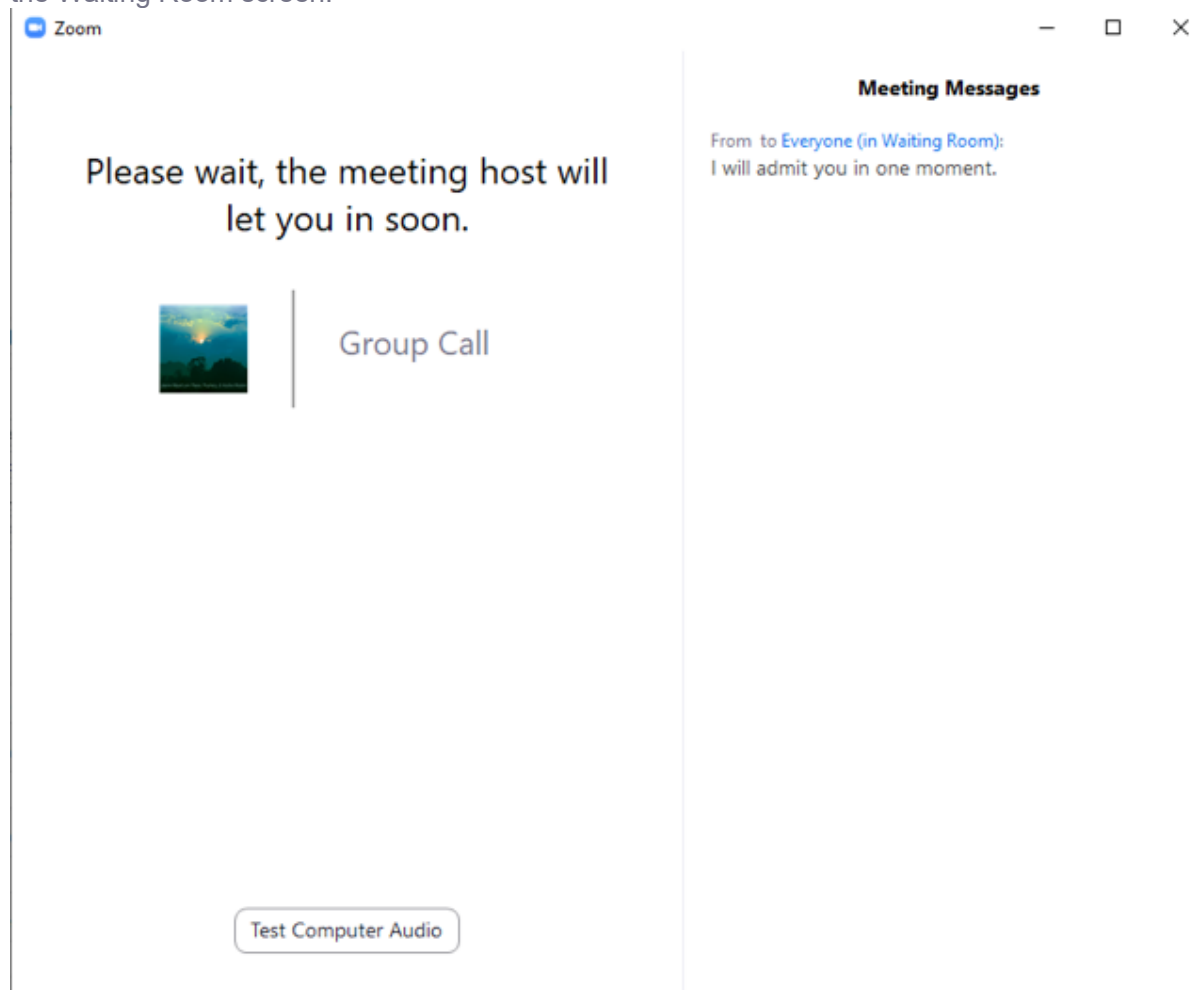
the Waiting Room screen.

Zoom

Please wait, the meeting host will let you in soon.

Group Call

Test Computer Audio

Meeting Messages

From to Everyone (in Waiting Room):
I will admit you in one moment.